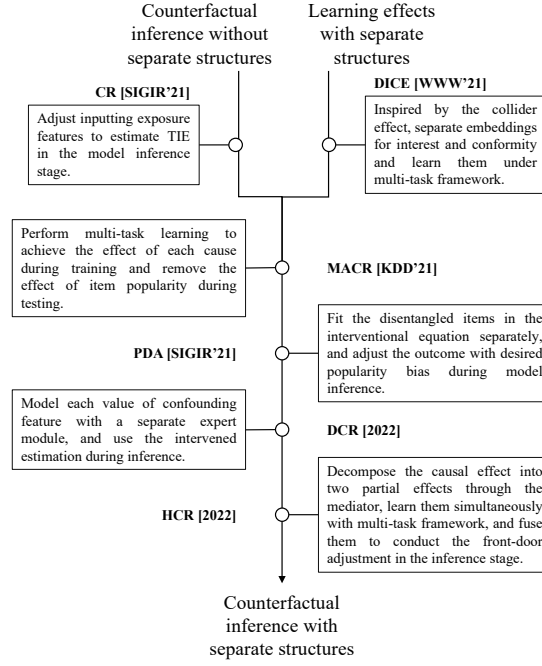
Counterfactual inference without separate structures

Learning effects with separate structures

CR [SIGIR'21]

Adjust inputting exposure features to estimate TIE in the model inference stage.

DICE [WWW'21]

Inspired by the collider effect, separate embeddings for interest and conformity and learn them under multi-task framework.

Perform multi-task learning to achieve the effect of each cause during training and remove the effect of item popularity during testing.

MACR [KDD'21]

Fit the disentangled items in the interventional equation separately, and adjust the outcome with desired popularity bias during model inference.

PDA [SIGIR'21]

Model each value of confounding feature with a separate expert module, and use the intervened estimation during inference.

DCR [2022]

Decompose the causal effect into two partial effects through the mediator, learn them simultaneously with multi-task framework, and fuse them to conduct the front-door adjustment in the inference stage.

HCR [2022]

Counterfactual inference with separate structures